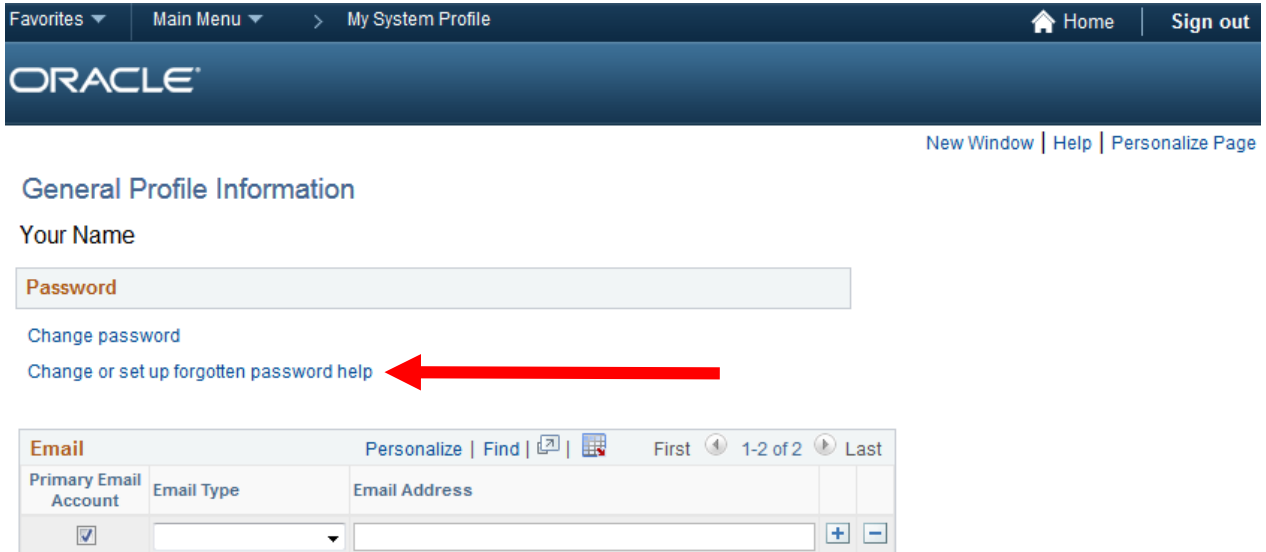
Favorites ▼ Main Menu ▼ > My System Profile Home Sign out

ORACLE

New Window | Help | Personalize Page

General Profile Information

Your Name

Password

Change password

Change or set up forgotten password help

| Email | Personalize \| Find \| | | First 1-2 of 2 Last | |
|---|---|---|---|---|
| Primary Email Account | Email Type | Email Address | | |
| ☑ | | | + | − |